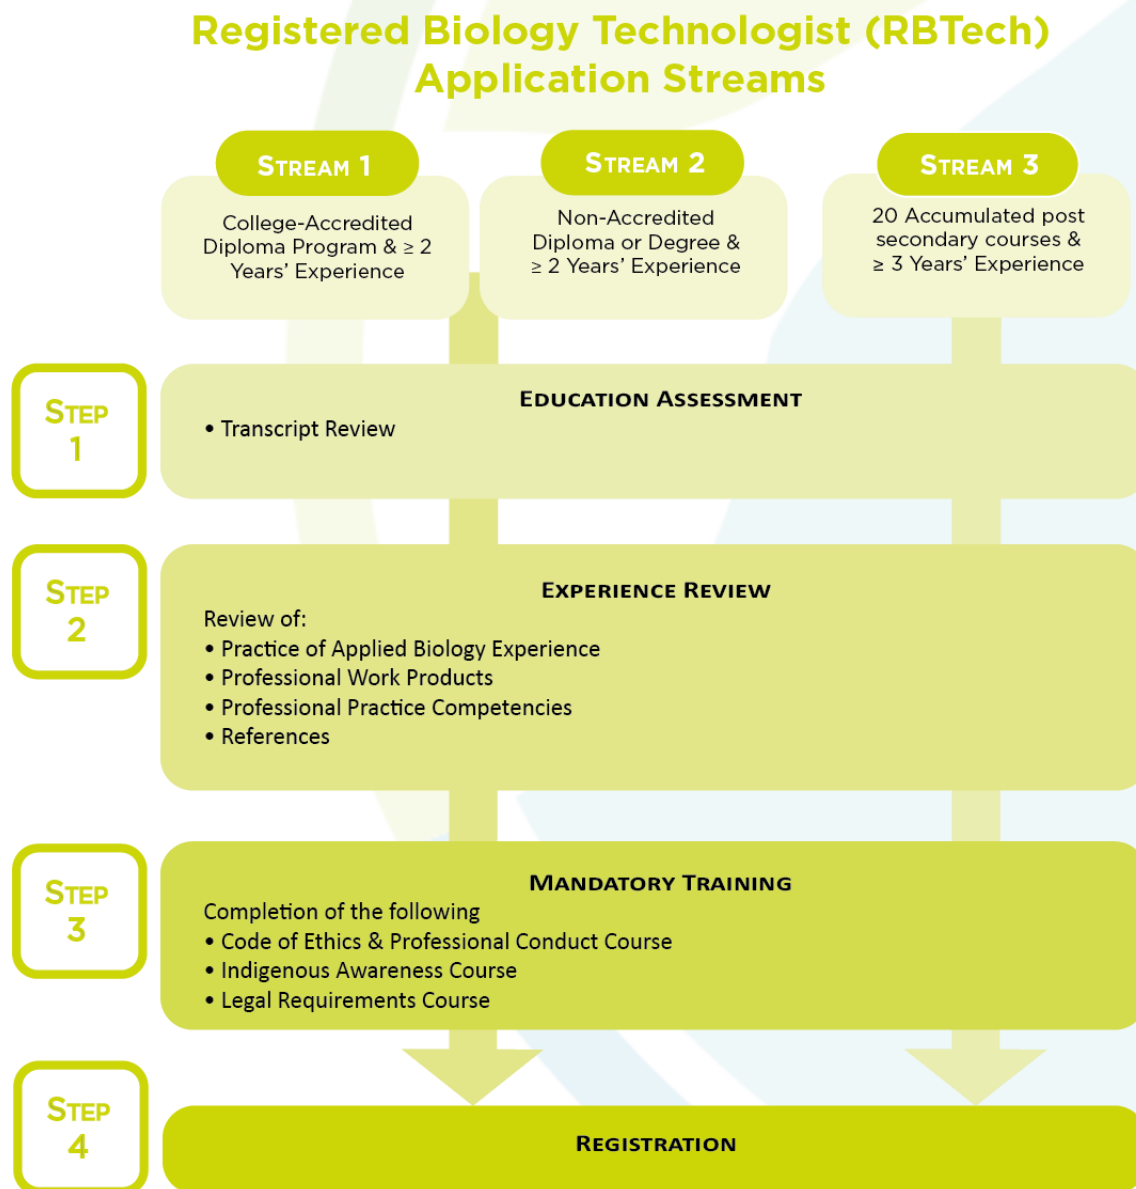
Registered Biology Technologist (RBTech) Application Streams

STREAM 1
College-Accredited Diploma Program & ≥ 2 Years' Experience

STREAM 2
Non-Accredited Diploma or Degree & ≥ 2 Years' Experience

STREAM 3
20 Accumulated post secondary courses & ≥ 3 Years' Experience

STEP 1
EDUCATION ASSESSMENT
• Transcript Review

STEP 2
EXPERIENCE REVIEW
Review of:
• Practice of Applied Biology Experience
• Professional Work Products
• Professional Practice Competencies
• References

STEP 3
MANDATORY TRAINING
Completion of the following
• Code of Ethics & Professional Conduct Course
• Indigenous Awareness Course
• Legal Requirements Course

STEP 4
REGISTRATION